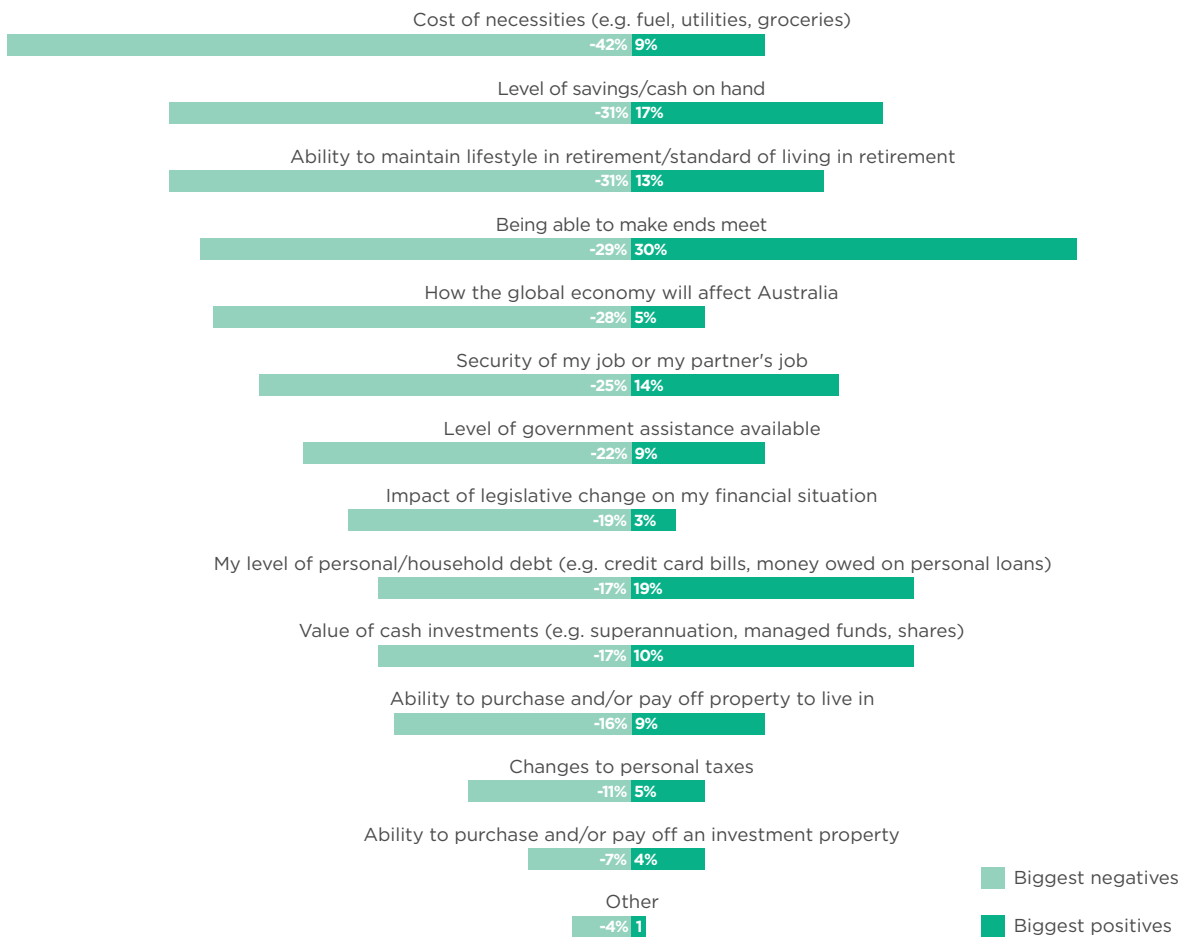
Cost of necessities (e.g. fuel, utilities, groceries)
-42% 9%

Level of savings/cash on hand
-31% 17%

Ability to maintain lifestyle in retirement/standard of living in retirement
-31% 13%

Being able to make ends meet
-29% 30%

How the global economy will affect Australia
-28% 5%

Security of my job or my partner's job
-25% 14%

Level of government assistance available
-22% 9%

Impact of legislative change on my financial situation
-19% 3%

My level of personal/household debt (e.g. credit card bills, money owed on personal loans)
-17% 19%

Value of cash investments (e.g. superannuation, managed funds, shares)
-17% 10%

Ability to purchase and/or pay off property to live in
-16% 9%

Changes to personal taxes
-11% 5%

Ability to purchase and/or pay off an investment property
-7% 4%

Other
-4% 1

Biggest negatives
Biggest positives